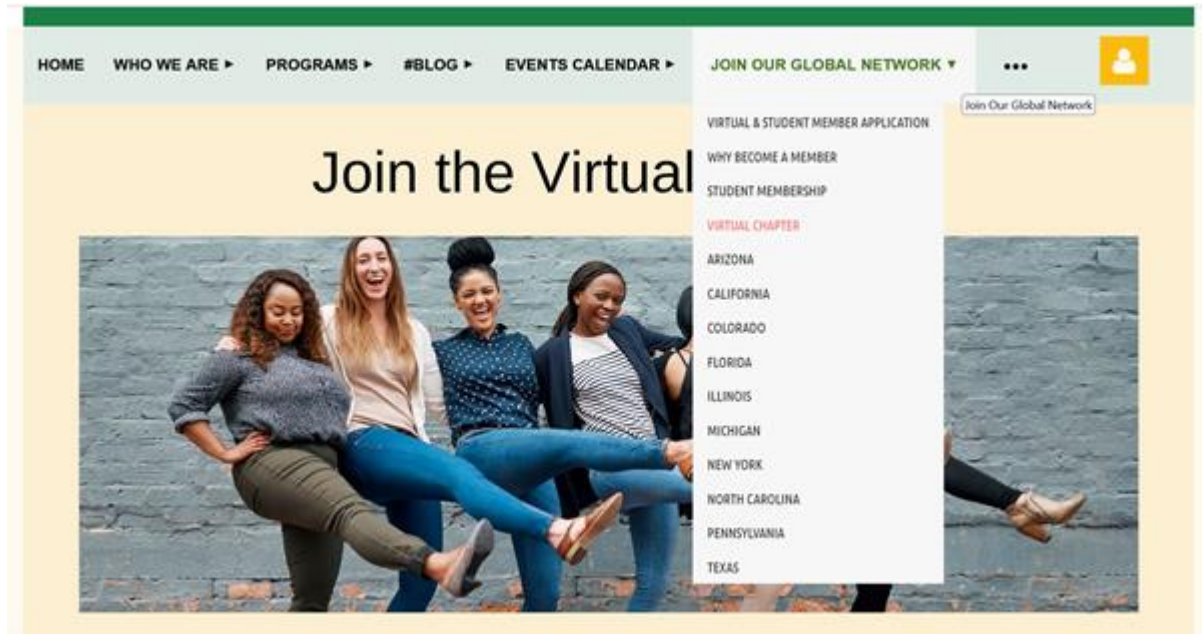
HOME WHO WE ARE ▸ PROGRAMS ▸ #BLOG ▸ EVENTS CALENDAR ▸ JOIN OUR GLOBAL NETWORK ▾ •••

Join Our Global Network

VIRTUAL & STUDENT MEMBER APPLICATION
WHY BECOME A MEMBER
STUDENT MEMBERSHIP
VIRTUAL CHAPTER
ARIZONA
CALIFORNIA
COLORADO
FLORIDA
ILLINOIS
MICHIGAN
NEW YORK
NORTH CAROLINA
PENNSYLVANIA
TEXAS

Join the Virtual